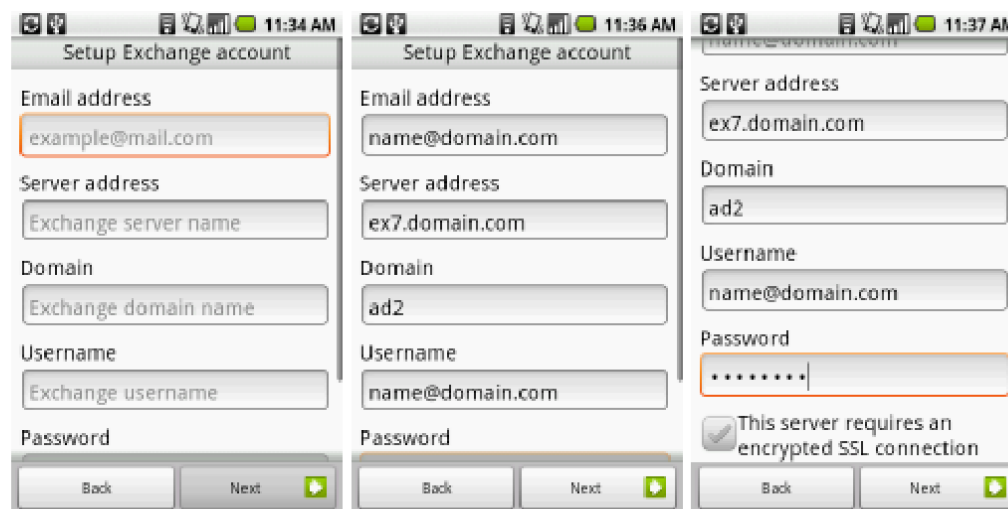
11:34 AM
Setup Exchange account
Email address
example@mail.com
Server address
Exchange server name
Domain
Exchange domain name
Username
Exchange username
Password
Back
Next

11:36 AM
Setup Exchange account
Email address
name@domain.com
Server address
ex7.domain.com
Domain
ad2
Username
name@domain.com
Password
Back
Next

11:37 A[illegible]
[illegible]
Server address
ex7.domain.com
Domain
ad2
Username
name@domain.com
Password
••••••••
This server requires an encrypted SSL connection
Back
Next